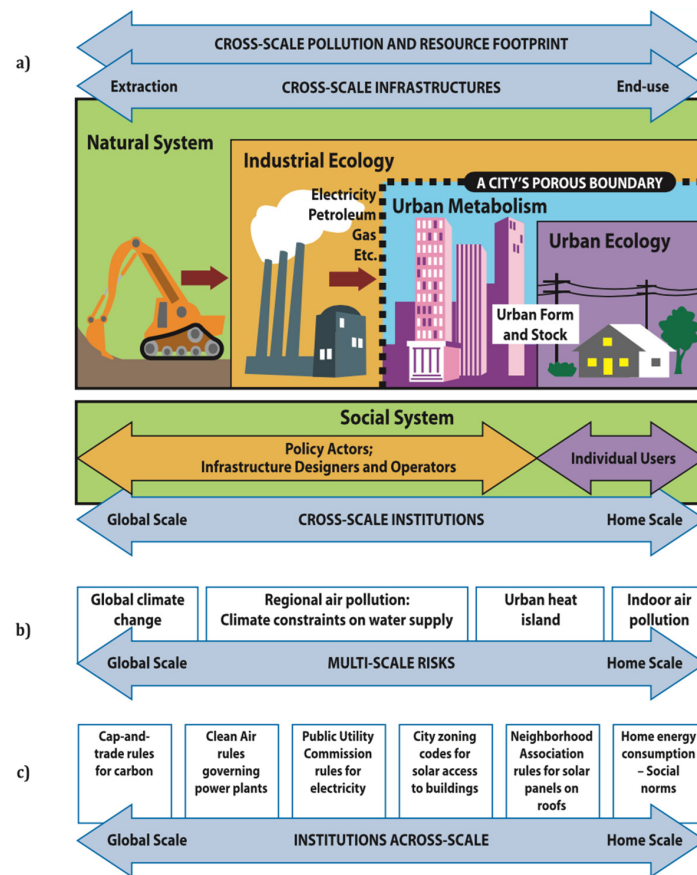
a)

CROSS-SCALE POLLUTION AND RESOURCE FOOTPRINT

Extraction CROSS-SCALE INFRASTRUCTURES End-use

Natural System

Industrial Ecology

Electricity
Petroleum
Gas
Etc.

A CITY'S POROUS BOUNDARY

Urban Metabolism

Urban Ecology

Urban Form and Stock

Social System

Policy Actors; Infrastructure Designers and Operators

Individual Users

Global Scale CROSS-SCALE INSTITUTIONS Home Scale

b)

| Global climate change | Regional air pollution: Climate constraints on water supply | Urban heat island | Indoor air pollution |
|---|---|---|---|

Global Scale MULTI-SCALE RISKS Home Scale

c)

| Cap-and-trade rules for carbon | Clean Air rules governing power plants | Public Utility Commission rules for electricity | City zoning codes for solar access to buildings | Neighborhood Association rules for solar panels on roofs | Home energy consumption – Social norms |
|---|---|---|---|---|---|

Global Scale INSTITUTIONS ACROSS-SCALE Home Scale